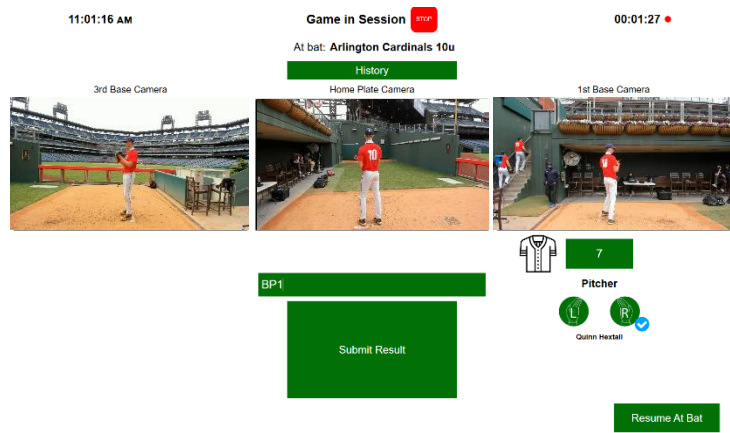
11:01:16 AM

Game in Session STOP

00:01:27

At bat: Arlington Cardinals 10u

History

3rd Base Camera

Home Plate Camera

1st Base Camera

7

Pitcher

L R

Quinn Hextall

BP1

Submit Result

Resume At Bat